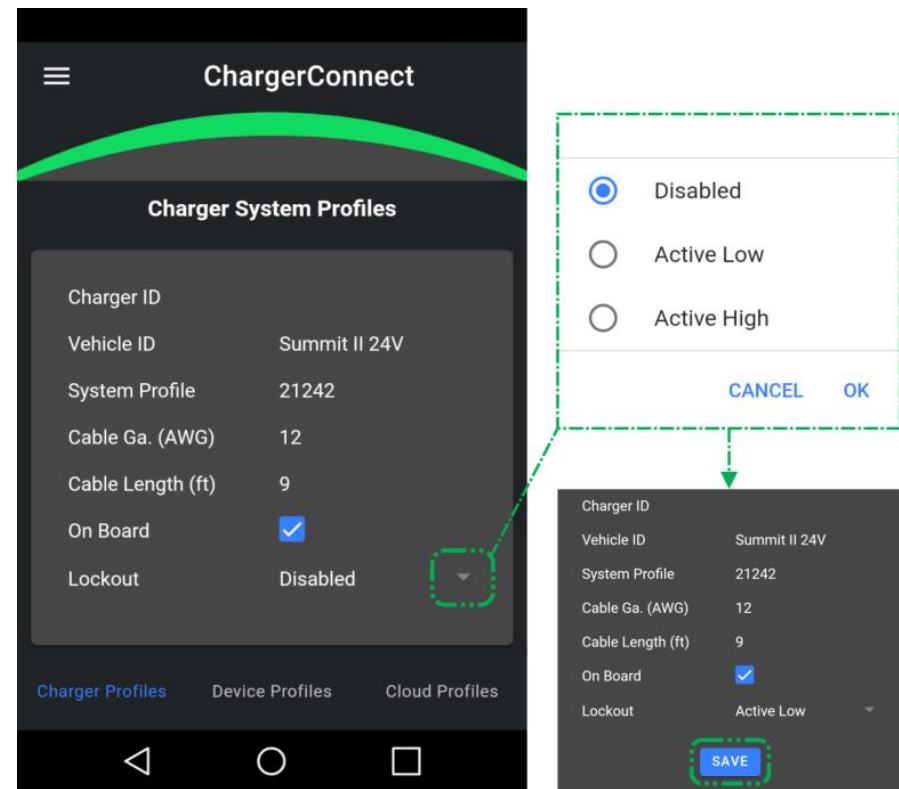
ChargerConnect

Charger System Profiles

| | |
|---|---|
| Charger ID | |
| Vehicle ID | Summit II 24V |
| System Profile | 21242 |
| Cable Ga. (AWG) | 12 |
| Cable Length (ft) | 9 |
| On Board | |
| Lockout | Disabled |

Charger Profiles Device Profiles Cloud Profiles

Disabled
Active Low
Active High

CANCEL OK

| | |
|---|---|
| Charger ID | |
| Vehicle ID | Summit II 24V |
| System Profile | 21242 |
| Cable Ga. (AWG) | 12 |
| Cable Length (ft) | 9 |
| On Board | |
| Lockout | Active Low |

SAVE